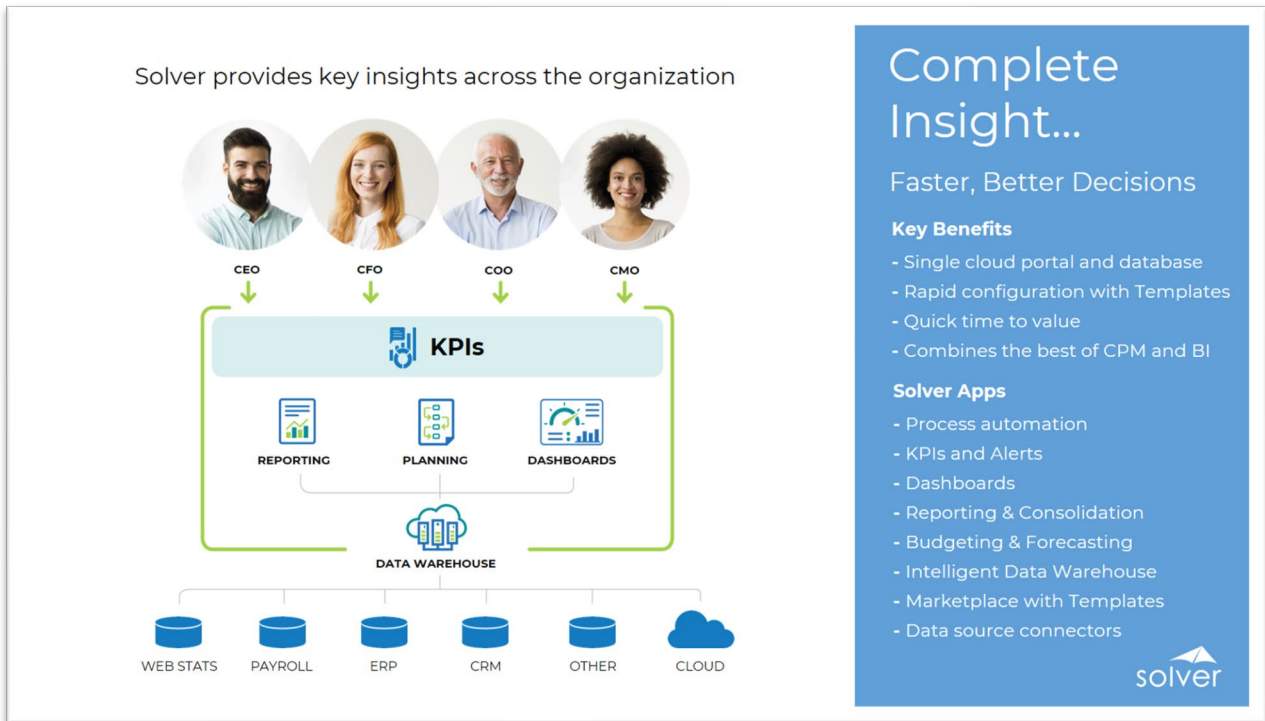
Solver provides key insights across the organization

CEO CFO COO CMO

KPIs

REPORTING PLANNING DASHBOARDS

DATA WAREHOUSE

WEB STATS PAYROLL ERP CRM OTHER CLOUD

Complete Insight...

Faster, Better Decisions

Key Benefits
- Single cloud portal and database
- Rapid configuration with Templates
- Quick time to value
- Combines the best of CPM and BI

Solver Apps
- Process automation
- KPIs and Alerts
- Dashboards
- Reporting & Consolidation
- Budgeting & Forecasting
- Intelligent Data Warehouse
- Marketplace with Templates
- Data source connectors

solver